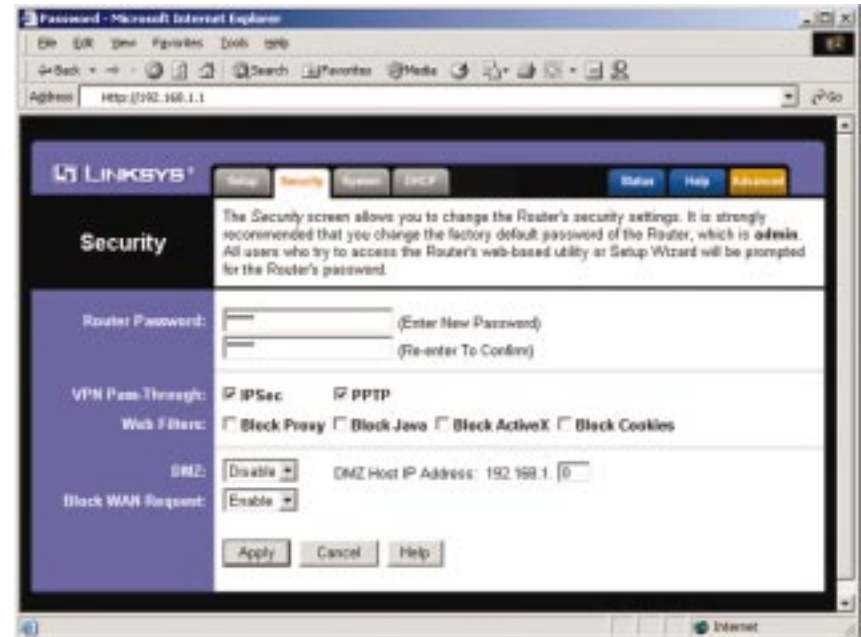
Password - Microsoft Internet Explorer

File Edit View Favorites Tools Help

Back Search Favorites Media

Address http://192.168.1.1 Go

LINKSYS®

Setup Security System DHCP Status Help Advanced

Security

The Security screen allows you to change the Router's security settings. It is strongly recommended that you change the factory default password of the Router, which is **admin**. All users who try to access the Router's web-based utility or Setup Wizard will be prompted for the Router's password.

Router Password: (Enter New Password)

(Re-enter To Confirm)

VPN Pass-Through: IPSec PPTP

Web Filters: Block Proxy Block Java Block ActiveX Block Cookies

DMZ: Disable DMZ Host IP Address: 192.168.1. 0

Block WAN Request: Enable

Apply Cancel Help

Internet